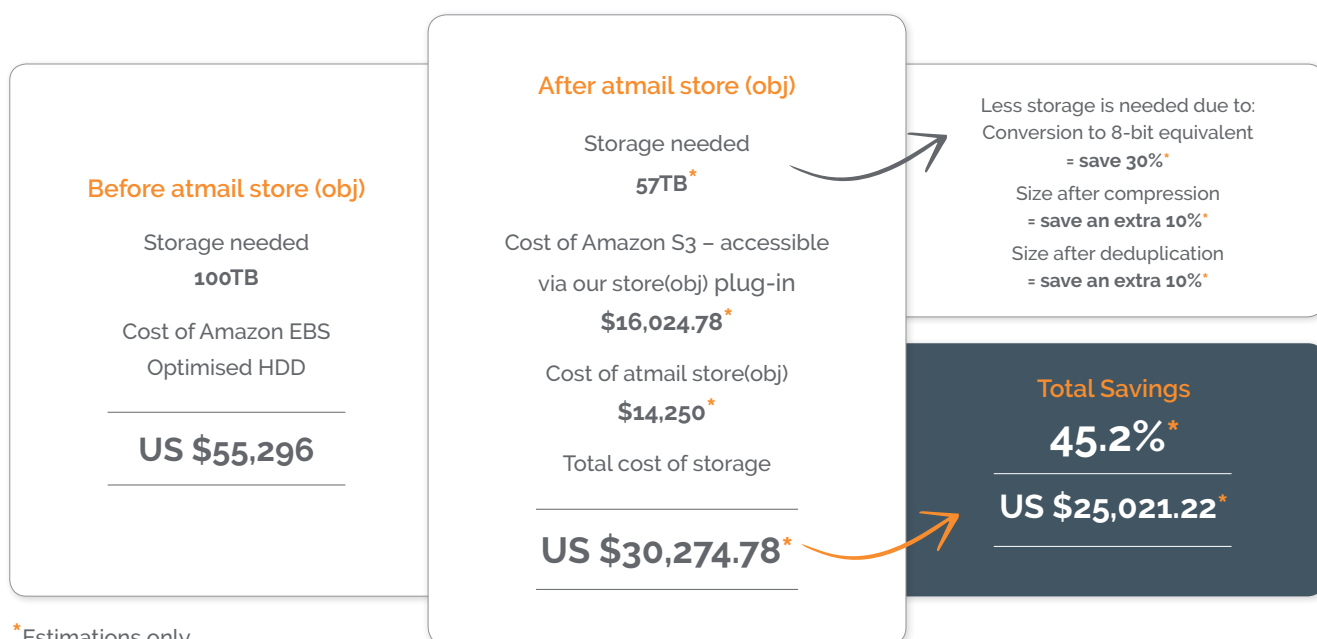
Before atmail store (obj)

Storage needed
100TB

Cost of Amazon EBS Optimised HDD

US $55,296

After atmail store (obj)

Storage needed
57TB*

Cost of Amazon S3 – accessible via our store(obj) plug-in
$16,024.78*

Cost of atmail store(obj)
$14,250*

Total cost of storage

US $30,274.78*

Less storage is needed due to:
Conversion to 8-bit equivalent
= save 30%*

Size after compression
= save an extra 10%*

Size after deduplication
= save an extra 10%*

Total Savings
45.2%*

US $25,021.22*

*Estimations only